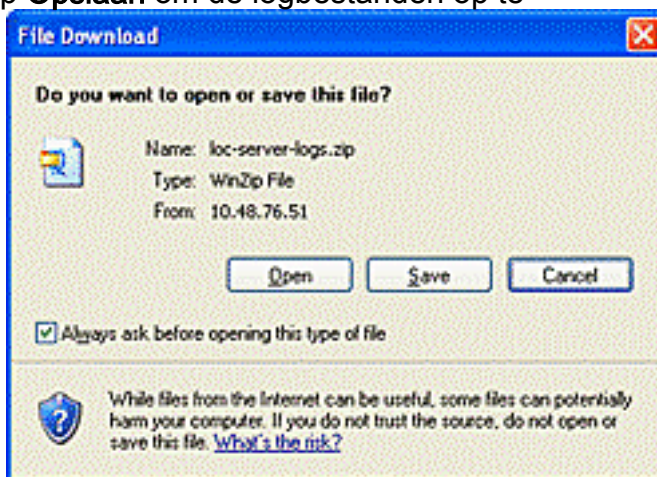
p Opslaan om de logbestanden op te

File Download

Do you want to open or save this file?

Name: loc-server-logs.zip
Type: WinZip File
From: 10.48.76.51

Open Save Cancel

Always ask before opening this type of file

While files from the Internet can be useful, some files can potentially harm your computer. If you do not trust the source, do not open or save this file. What's the risk?